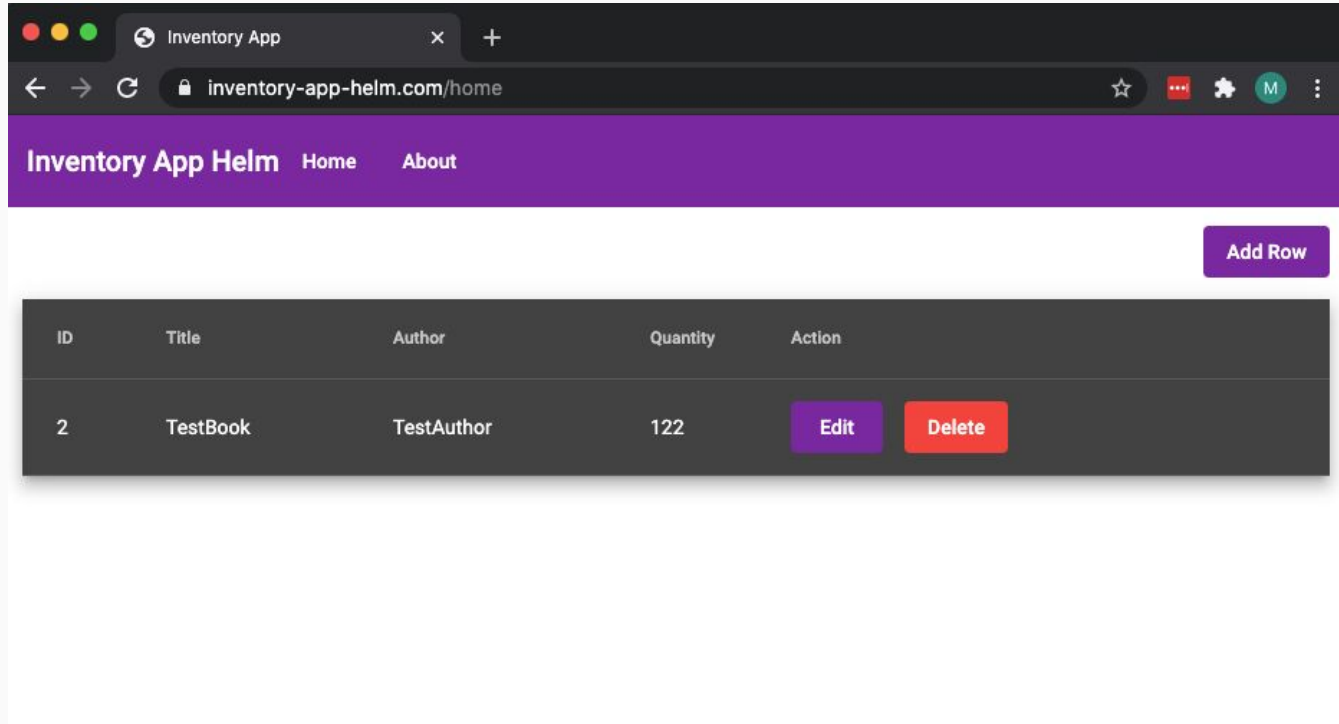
Inventory App

inventory-app-helm.com/home

M

Inventory App Helm Home About

Add Row

| ID | Title | Author | Quantity | Action |
|---|---|---|---|---|
| 2 | TestBook | TestAuthor | 122 | Edit Delete |